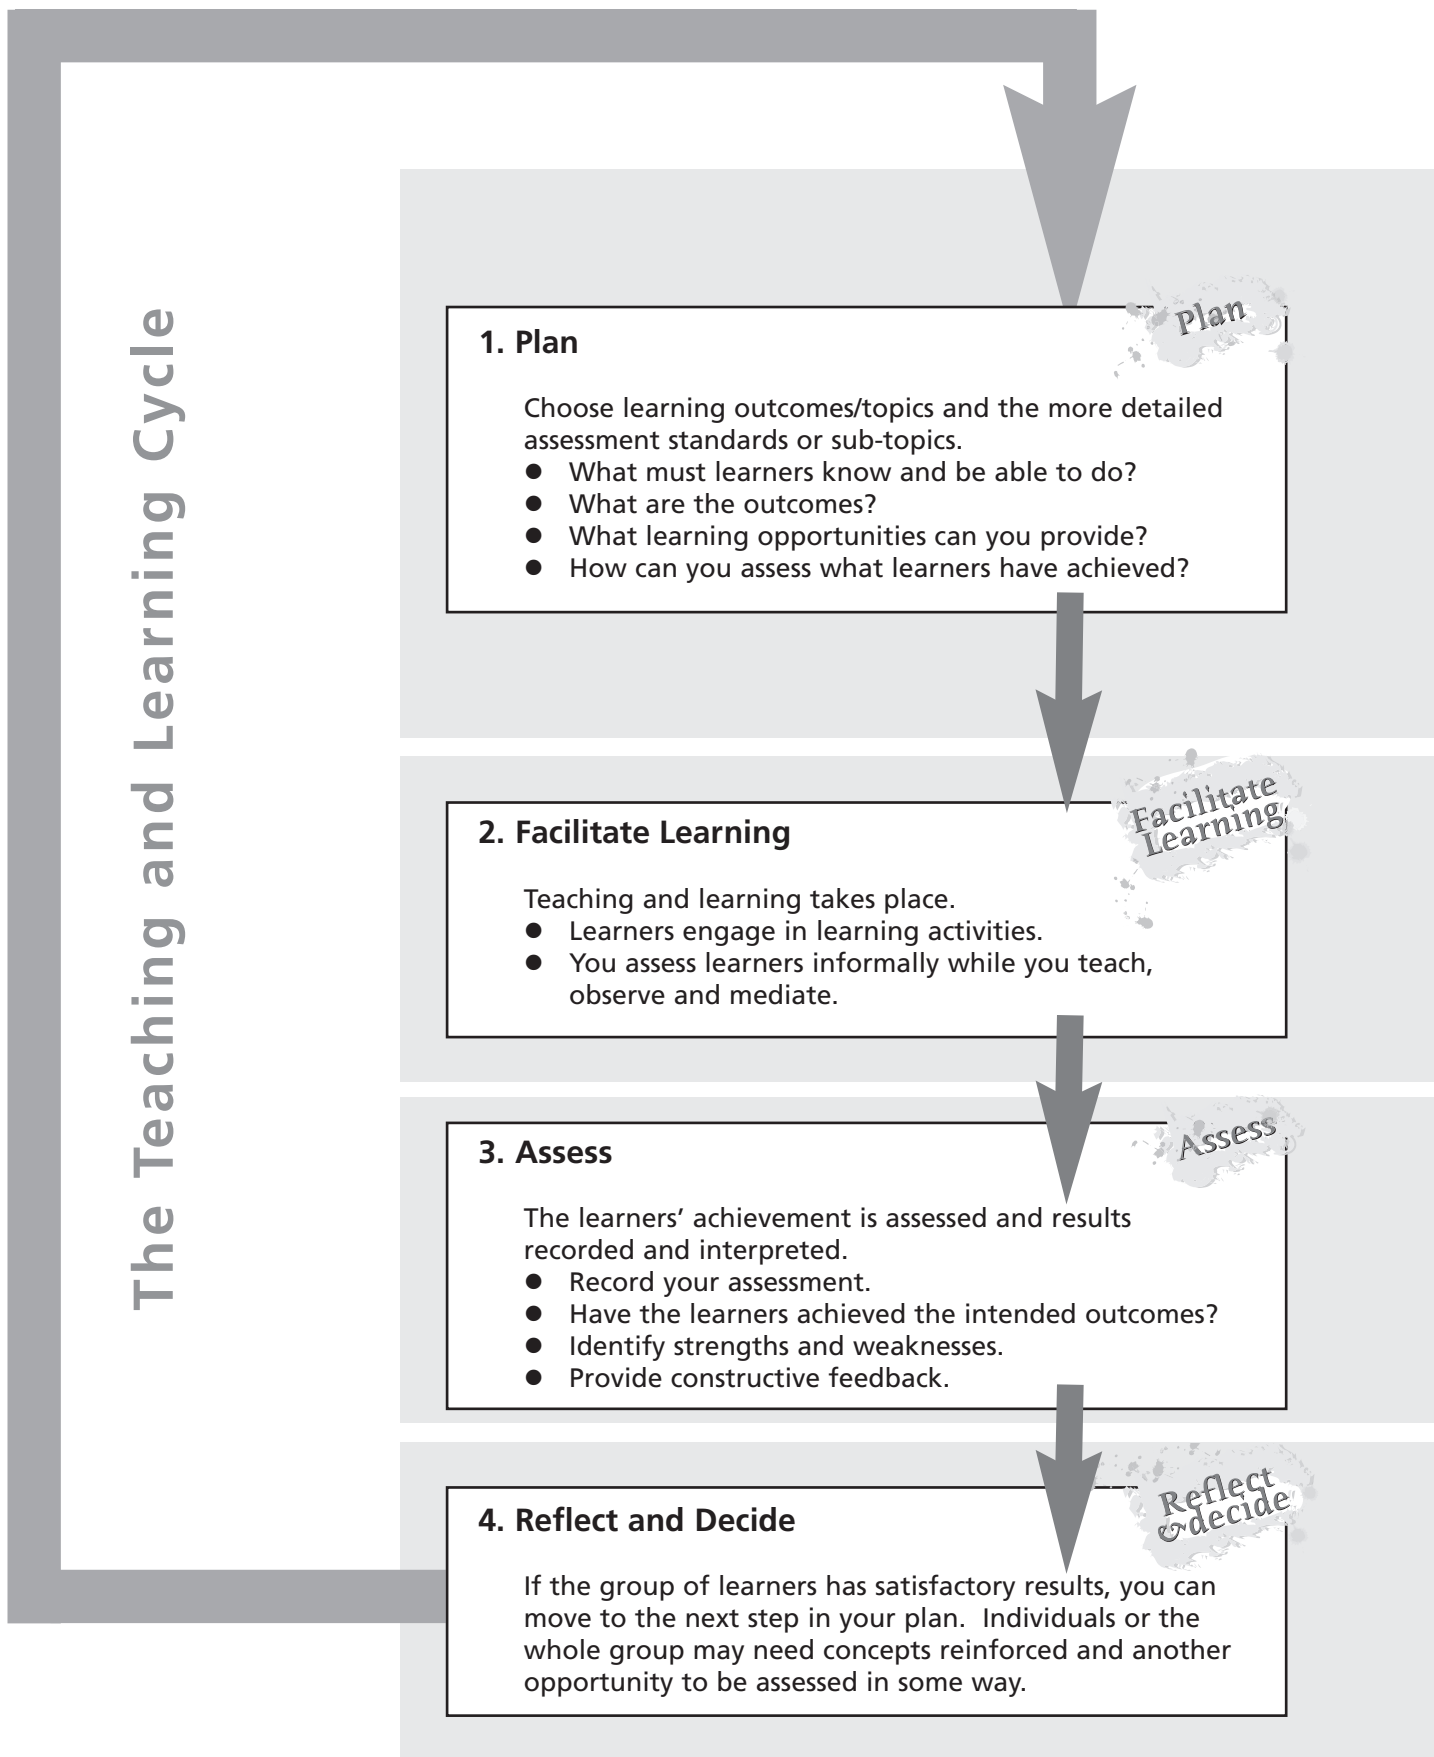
The Teaching and Learning Cycle

Plan

1. Plan

Choose learning outcomes/topics and the more detailed assessment standards or sub-topics.
- What must learners know and be able to do?
- What are the outcomes?
- What learning opportunities can you provide?
- How can you assess what learners have achieved?

Facilitate Learning

2. Facilitate Learning

Teaching and learning takes place.
- Learners engage in learning activities.
- You assess learners informally while you teach, observe and mediate.

Assess

3. Assess

The learners' achievement is assessed and results recorded and interpreted.
- Record your assessment.
- Have the learners achieved the intended outcomes?
- Identify strengths and weaknesses.
- Provide constructive feedback.

Reflect & decide

4. Reflect and Decide

If the group of learners has satisfactory results, you can move to the next step in your plan. Individuals or the whole group may need concepts reinforced and another opportunity to be assessed in some way.